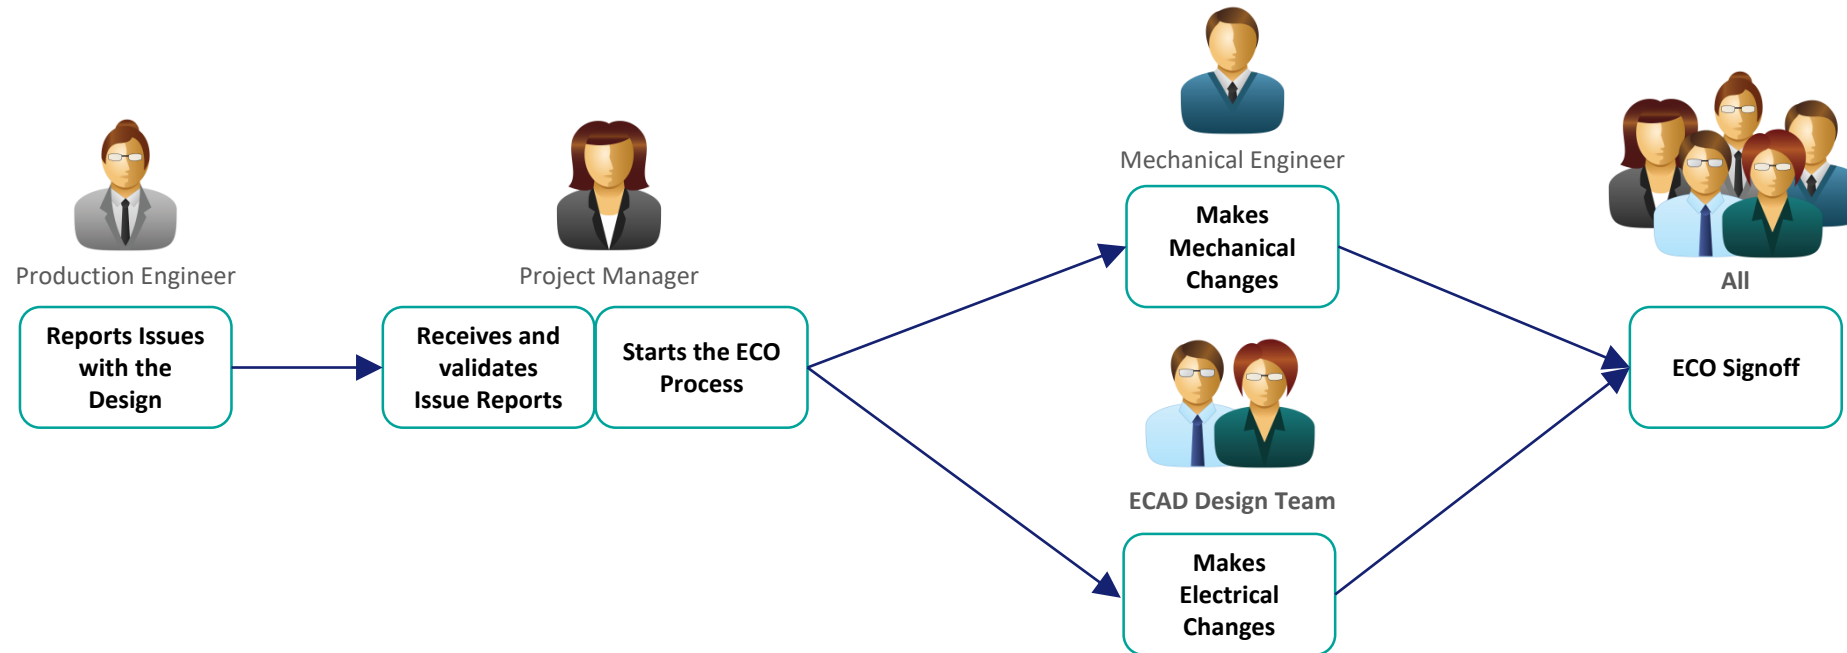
Production Engineer

Reports Issues with the Design

Project Manager

Receives and validates Issue Reports

Starts the ECO Process

Mechanical Engineer

Makes Mechanical Changes

ECAD Design Team

Makes Electrical Changes

All

ECO Signoff